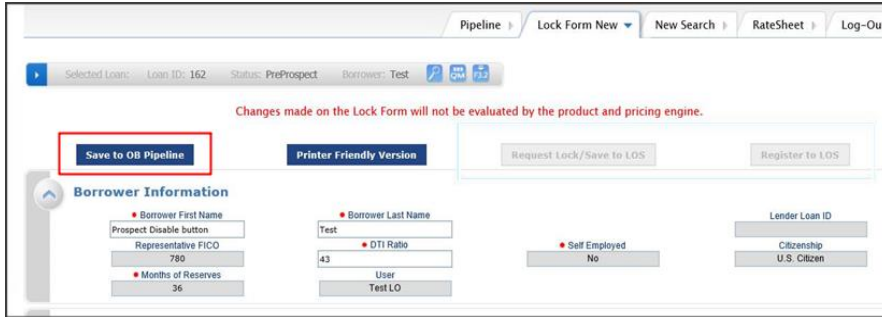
Pipeline | Lock Form New | New Search | RateSheet | Log-Ou

Selected Loan: Loan ID: 162 Status: PreProspect Borrower: Test

Changes made on the Lock Form will not be evaluated by the product and pricing engine.

Save to OB Pipeline

Printer Friendly Version

Request Lock/Save to LOS

Register to LOS

Borrower Information

Borrower First Name
Prospect Disable button

Borrower Last Name
Test

Lender Loan ID

Representative FICO
780

DTI Ratio
43

Self Employed
No

Citizenship
U.S. Citizen

Months of Reserves
36

User
Test LO